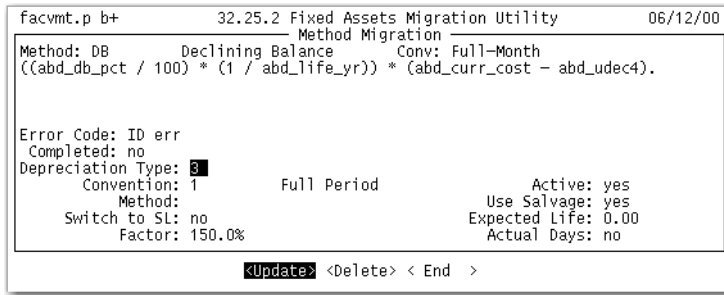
facvmt.p b+ 32.25.2 Fixed Assets Migration Utility 06/12/00

Method Migration

Method: DB Declining Balance Conv: Full-Month
((abd_db_pct / 100) * (1 / abd_life_yr)) * (abd_curr_cost - abd_udec4).

Error Code: ID err
Completed: no
Depreciation Type: 3
Convention: 1 Full Period Active: yes
Method: Use Salvage: yes
Switch to SL: no Expected Life: 0.00
Factor: 150.0% Actual Days: no

<Update> <Delete> < End >